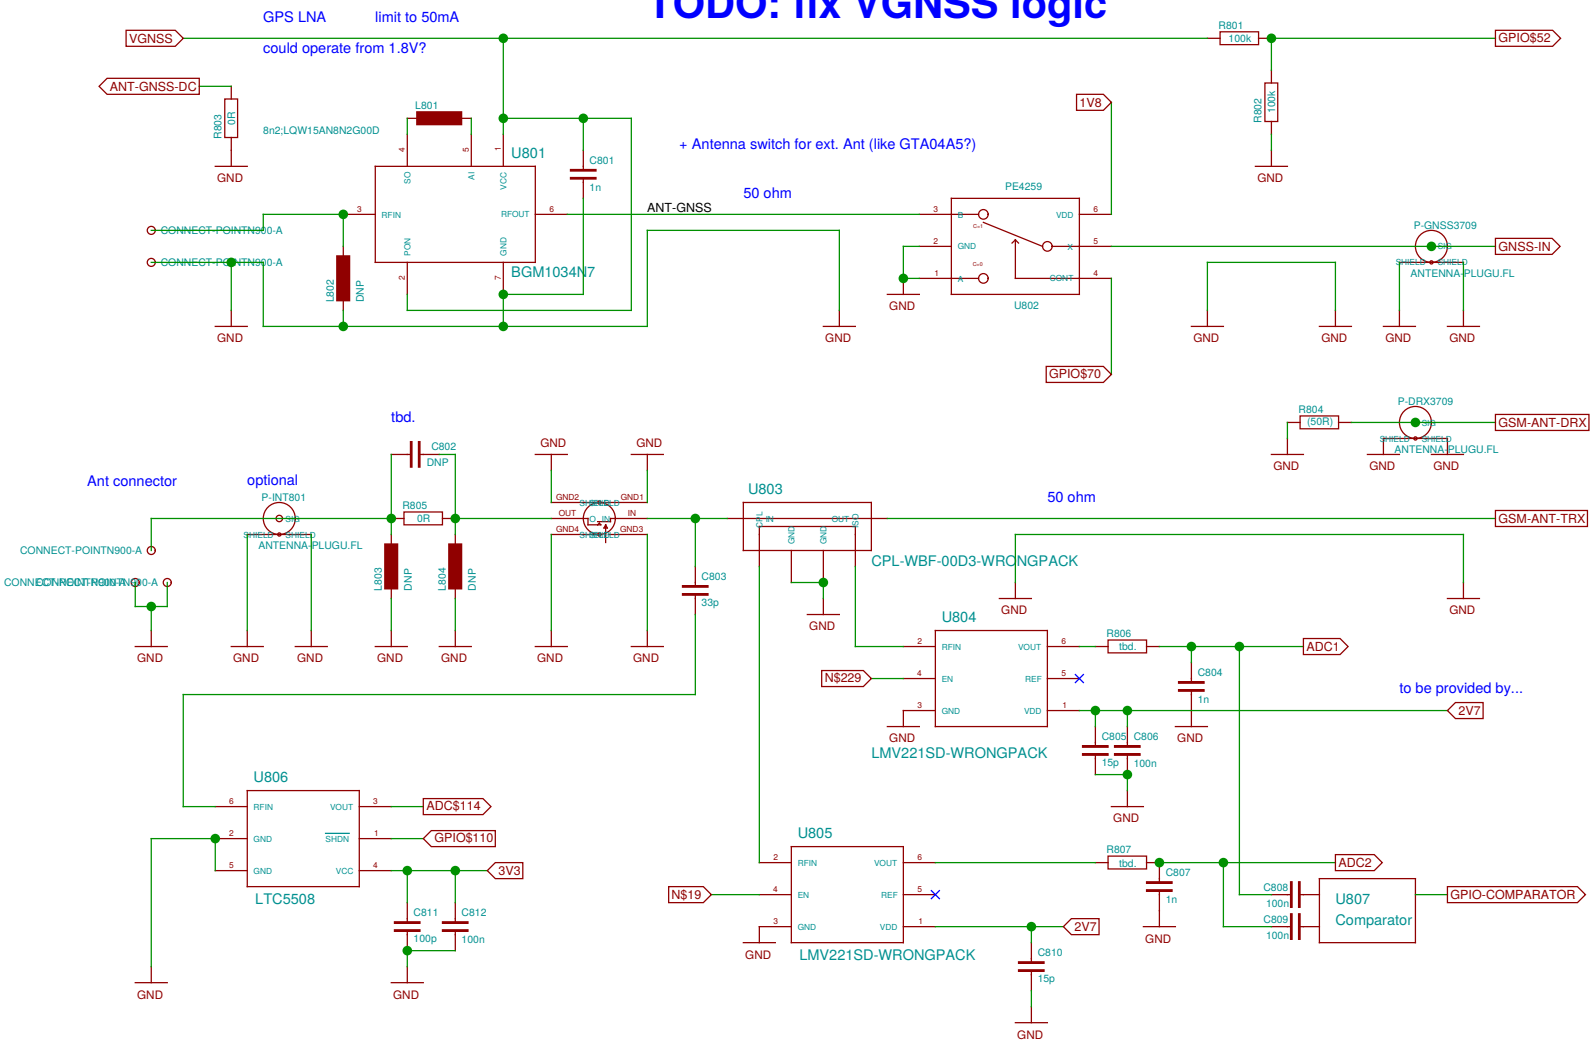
TODO: fix VGNSS logic

GPS LNA limit to 50mA
could operate from 1.8V?

VGNSS
ANT-GNSS-DC
R803 0R
8n2;LQW15AN8N2G00D
L801
U801
C801 1n
SO AI VCC
RFIN RFOUT
PON GND
BGM1034N7
CONNECT-POINTN900-A
CONNECT-POINTN900-A
L802 DNP
GND
GND
ANT-GNSS
50 ohm
+ Antenna switch for ext. Ant (like GTA04A5?)
PE4259
B VDD
GND
A CONT
U802
GND
GND
1V8
GPIO$70
R801 100k
GPIO$52
R802 100k
GND
P-GNSS3709
GNSS-IN
SHIELD SHIELD
ANTENNA-PLUGU.FL
GND GND GND GND

tbd.
Ant connector
optional
P-INT801
ANTENNA-PLUGU.FL
CONNECT-POINTN900-A
CONNECT-POINTN900-A
C802 DNP
R805 0R
L803 DNP
L804 DNP
GND GND GND GND GND GND
GND GND
GND2 GND1
OUT IN
GND4 GND3
C803 33p
GND GND
U803
CPL-WBF-00D3-WRONGPACK
GND
50 ohm
R804 (50R)
P-DRX3709
GSM-ANT-DRX
ANTENNA-PLUGU.FL
GND GND GND
GSM-ANT-TRX
GND GND
U804
RFIN VOUT
EN REF
GND VDD
N$229
LMV221SD-WRONGPACK
GND
R806 tbd.
ADC1
C804 1n
GND
C805 15p
C806 100n
GND
to be provided by...
2V7

U806
RFIN VOUT
GND SHDN
GND VCC
LTC5508
ADC$114
GPIO$110
3V3
C811 100p
C812 100n
GND GND

U805
RFIN VOUT
EN REF
GND VDD
N$19
LMV221SD-WRONGPACK
GND
R807 tbd.
ADC2
C807 1n
GND
2V7
C810 15p
GND
C808 100n
C809 100n
U807
Comparator
GPIO-COMPARATOR